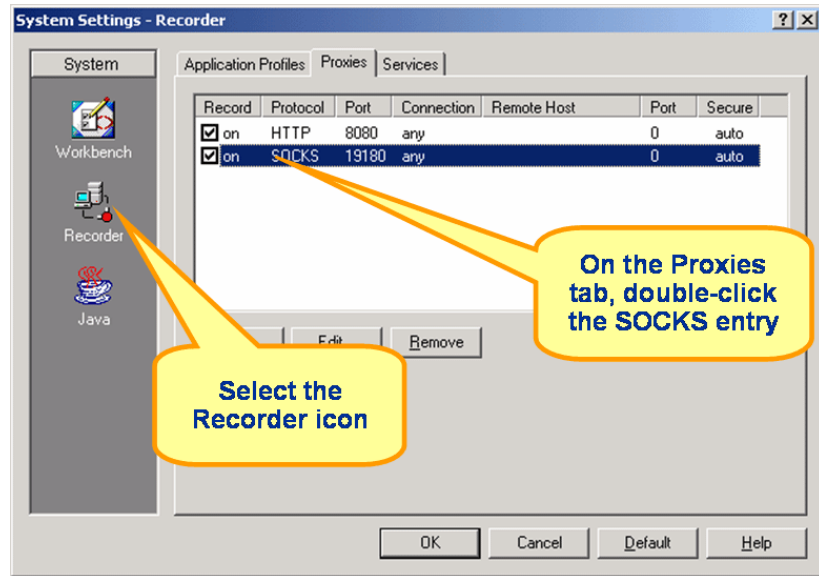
System Settings - Recorder

? X

System

Workbench

Recorder

Java

Application Profiles | Proxies | Services

| Record | Protocol | Port | Connection | Remote Host | Port | Secure |
|---|---|---|---|---|---|---|
| ☑ on | HTTP | 8080 | any | | 0 | auto |
| ☑ on | SOCKS | 19180 | any | | 0 | auto |

On the Proxies tab, double-click the SOCKS entry

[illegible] Edit Remove

Select the Recorder icon

OK Cancel Default Help